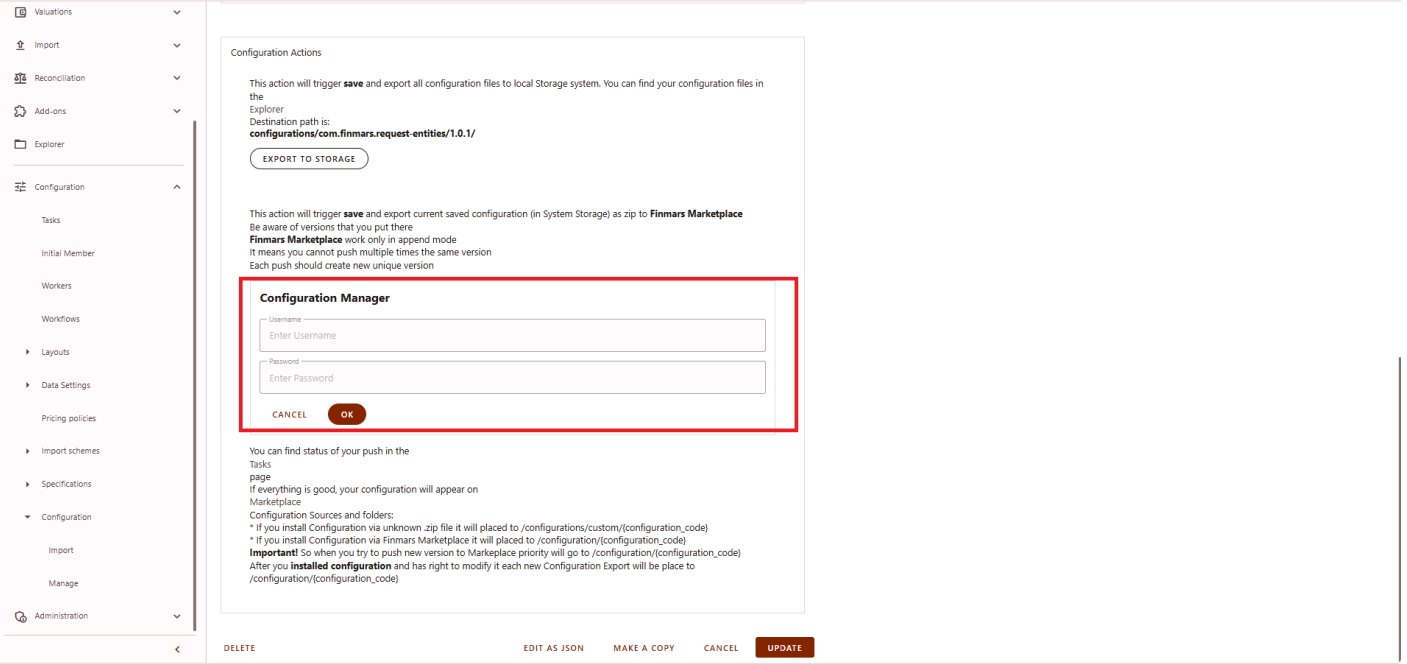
Valuations

Import

Reconciliation

Add-ons

Explorer

Configuration

Tasks

Initial Member

Workers

Workflows

Layouts

Data Settings

Pricing policies

Import schemes

Specifications

Configuration

Import

Manage

Administration

Configuration Actions

This action will trigger **save** and export all configuration files to local Storage system. You can find your configuration files in the
Explorer
Destination path is:
**configurations/com.finmars.request-entities/1.0.1/**

EXPORT TO STORAGE

This action will trigger **save** and export current saved configuration (in System Storage) as zip to **Finmars Marketplace**
Be aware of versions that you put there
**Finmars Marketplace** work only in append mode
It means you cannot push multiple times the same version
Each push should create new unique version

Configuration Manager

Username
Enter Username

Password
Enter Password

CANCEL OK

You can find status of your push in the
Tasks
page
If everything is good, your configuration will appear on
Marketplace
Configuration Sources and folders:
* If you install Configuration via unknown .zip file it will placed to /configurations/custom/{configuration_code}
* If you install Configuration via Finmars Marketplace it will placed to /configuration/{configuration_code}
**Important!** So when you try to push new version to Markeplace priority will go to /configuration/{configuration_code}
After you **installed configuration** and has right to modify it each new Configuration Export will be place to /configuration/{configuration_code}

DELETE

EDIT AS JSON MAKE A COPY CANCEL UPDATE